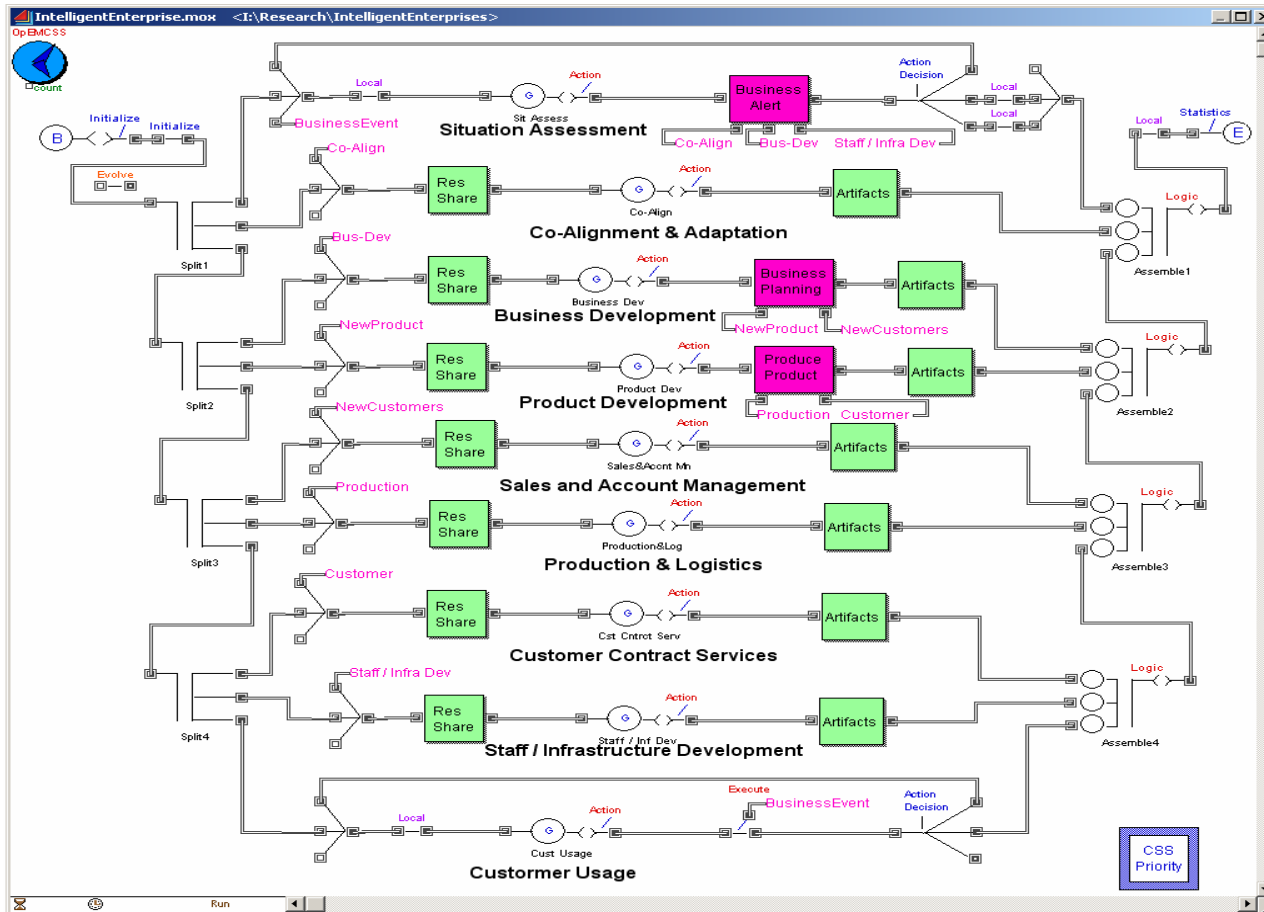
IntelligentEnterprise.mox <I:\Research\IntelligentEnterprises>

OpEMCSS
count

B
Initialize
Initialize
Evolve

Local
BusinessEvent
Sit Assess
Action
Business Alert
Action Decision
Local
Local
Situation Assessment
Co-Align
Bus-Dev
Staff / Infra Dev
Local
Statistics
E

Co-Align
Res Share
Co-Align
Action
Artifacts
Co-Alignment & Adaptation
Logic
Split1
Assemble1

Bus-Dev
Res Share
Business Dev
Action
Business Planning
Artifacts
Business Development
NewProduct
NewCustomers

NewProduct
Res Share
Product Dev
Action
Produce Product
Artifacts
Logic
Split2
Product Development
Production
Customer
Assemble2

NewCustomers
Res Share
Sales&Acont Mn
Action
Artifacts
Sales and Account Management

Production
Res Share
Production&Log
Action
Artifacts
Logic
Split3
Production & Logistics
Assemble3

Customer
Res Share
Cst Cntrct Serv
Action
Artifacts
Customer Contract Services

Staff / Infra Dev
Res Share
Staff / Inf Dev
Action
Artifacts
Logic
Split4
Staff / Infrastructure Development
Assemble4

Local
Cust Usage
Action
Execute
BusinessEvent
Action Decision
Custormer Usage
CSS Priority

Run